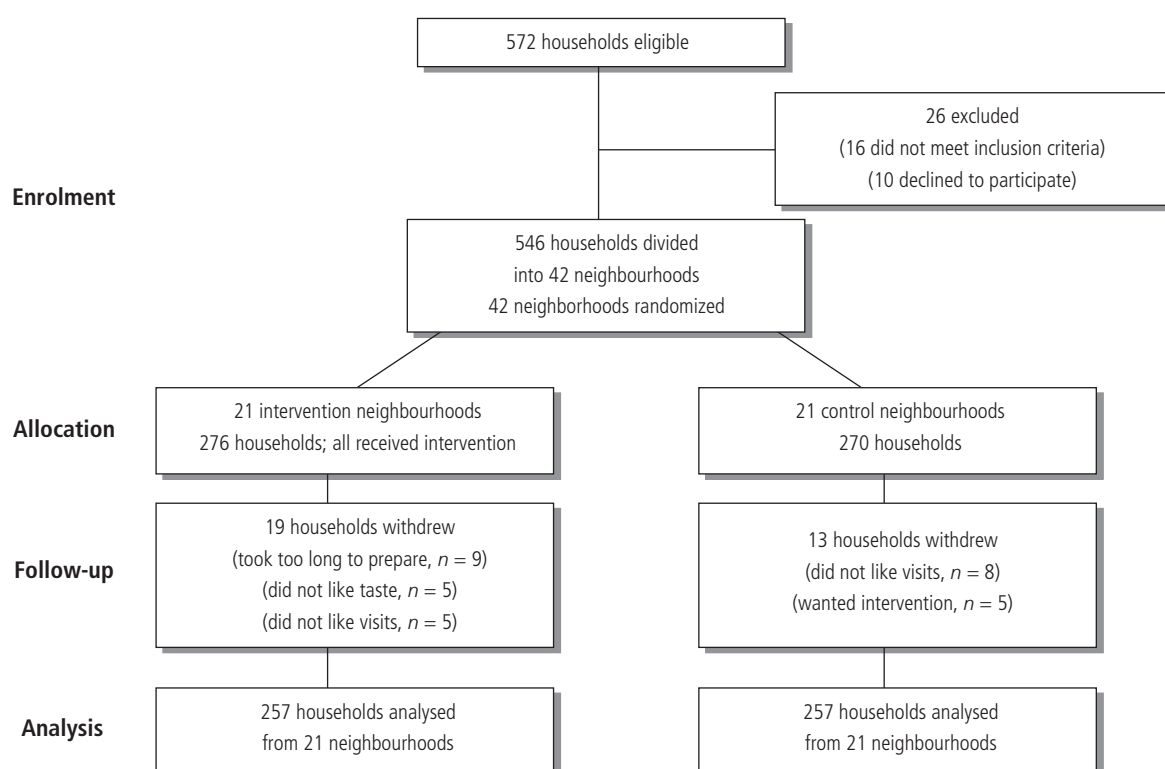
572 households eligible

26 excluded
(16 did not meet inclusion criteria)
(10 declined to participate)

Enrolment

546 households divided
into 42 neighbourhoods
42 neighborhoods randomized

Allocation

21 intervention neighbourhoods
276 households; all received intervention

21 control neighbourhoods
270 households

Follow-up

19 households withdrew
(took too long to prepare, $n = 9$)
(did not like taste, $n = 5$)
(did not like visits, $n = 5$)

13 households withdrew
(did not like visits, $n = 8$)
(wanted intervention, $n = 5$)

Analysis

257 households analysed
from 21 neighbourhoods

257 households analysed
from 21 neighbourhoods